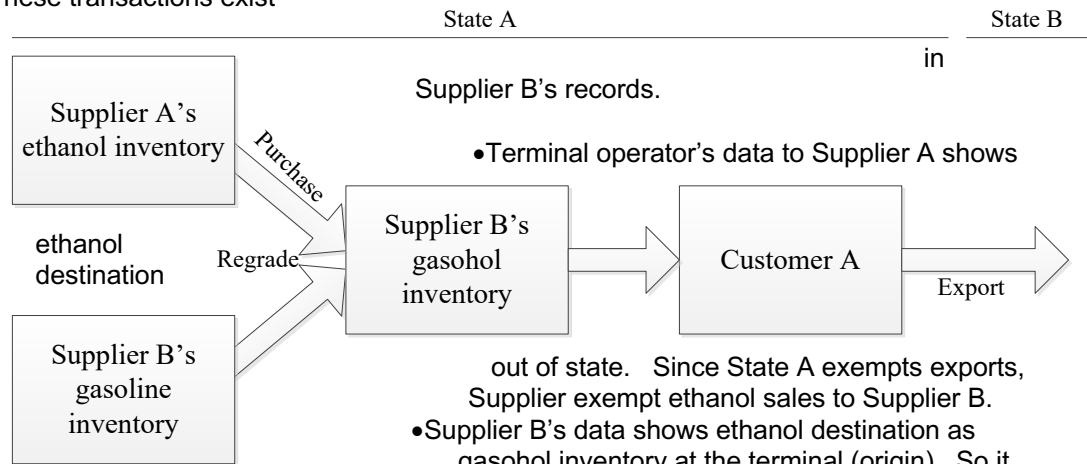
hese transactions exist

State A

State B

in

Supplier B's records.

Supplier A's ethanol inventory

Purchase

•Terminal operator's data to Supplier A shows

ethanol destination

Regrade

Supplier B's gasohol inventory

Customer A

Export

Supplier B's gasoline inventory

out of state. Since State A exempts exports, Supplier exempt ethanol sales to Supplier B.

•Supplier B's data shows ethanol destination as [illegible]